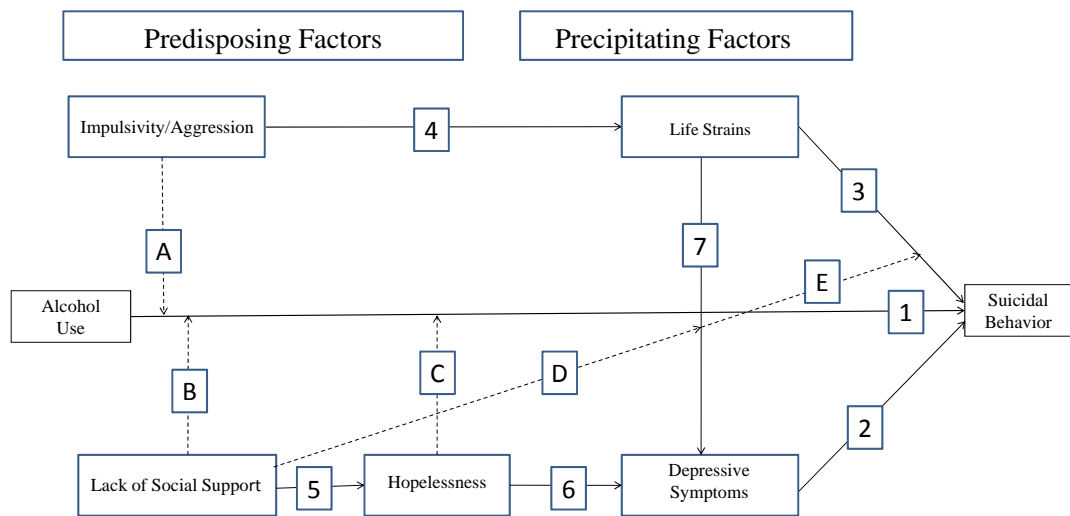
Predisposing Factors

Precipitating Factors

Impulsivity/Aggression

4

Life Strains

3

A

7

E

Alcohol Use

1

Suicidal Behavior

B

C

D

2

Lack of Social Support

5

Hopelessness

6

Depressive Symptoms